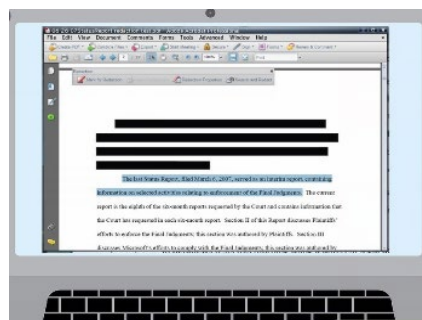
File Edit View Document Comments Forms Tools Advanced Window Help

The last Status Report, filed March 6, 2007, served as an interim report, containing information on selected activities relating to enforcement of the Final Judgments. The current report is the eighth of the six-month reports requested by the Court and contains information that the Court has requested in such six-month report. Section II of this Report discusses Plaintiffs' efforts to enforce the Final Judgments; this section was authored by Plaintiffs. Section III discusses Microsoft's efforts to comply with the Final Judgments; this section was authored by